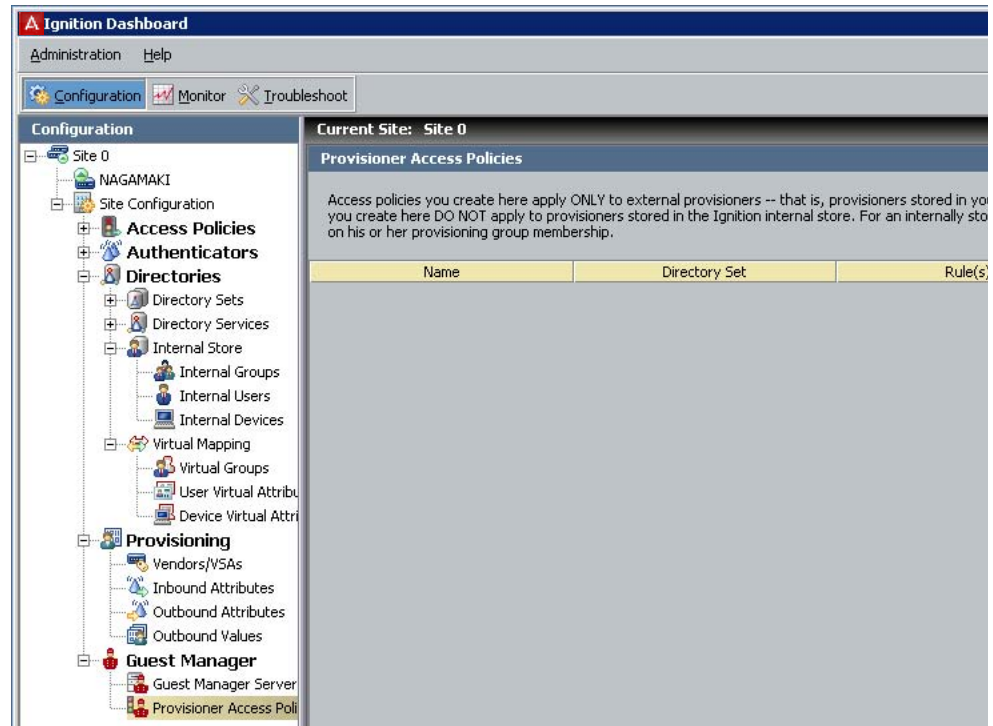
Ignition Dashboard

Administration Help

Configuration Monitor Troubleshoot

Configuration

Site 0
NAGAMAKI
Site Configuration
Access Policies
Authenticators
Directories
Directory Sets
Directory Services
Internal Store
Internal Groups
Internal Users
Internal Devices
Virtual Mapping
Virtual Groups
User Virtual Attribu
Device Virtual Attri
Provisioning
Vendors/VSAs
Inbound Attributes
Outbound Attributes
Outbound Values
Guest Manager
Guest Manager Server
Provisioner Access Poli

Current Site: Site 0

Provisioner Access Policies

Access policies you create here apply ONLY to external provisioners -- that is, provisioners stored in you you create here DO NOT apply to provisioners stored in the Ignition internal store. For an internally sto on his or her provisioning group membership.

| Name | Directory Set | Rule(s) |
|---|---|---|